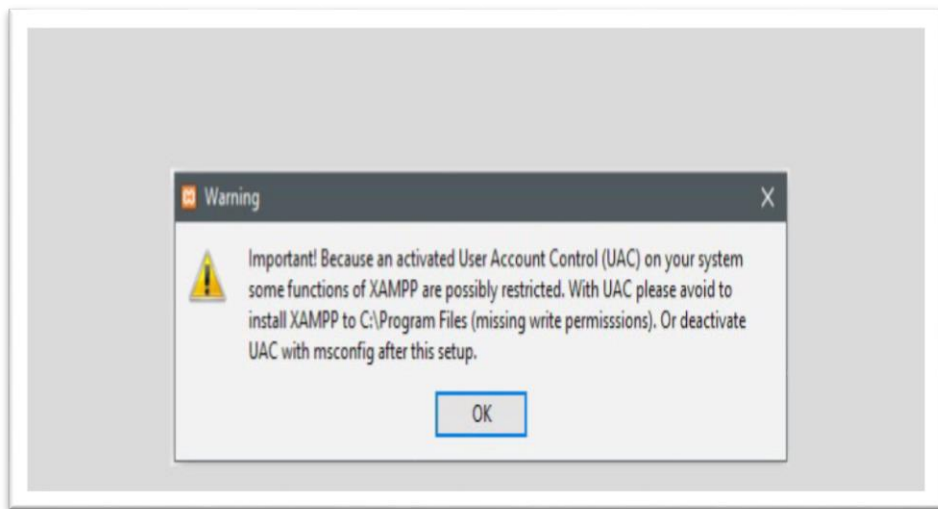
Warning

X

Important! Because an activated User Account Control (UAC) on your system some functions of XAMPP are possibly restricted. With UAC please avoid to install XAMPP to C:\Program Files (missing write permisssions). Or deactivate UAC with msconfig after this setup.

OK